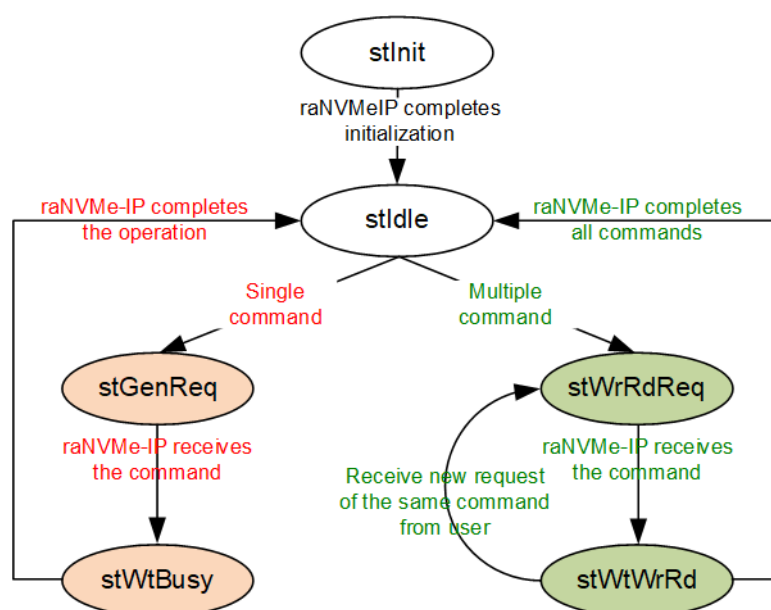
stInit

raNVMeIP completes initialization

raNVMe-IP completes the operation

stIdle

raNVMe-IP completes all commands

Single command

Multiple command

stGenReq

stWrRdReq

raNVMe-IP receives the command

raNVMe-IP receives the command

Receive new request of the same command from user

stWtBusy

stWtWrRd